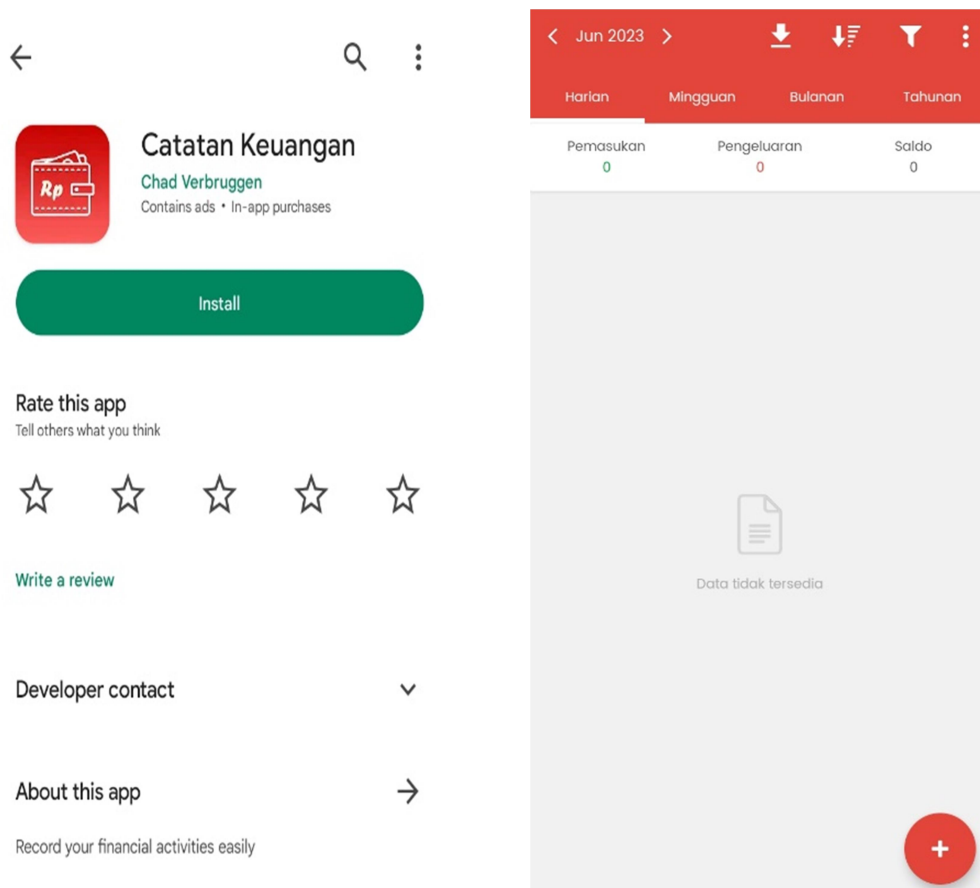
Rp

Catatan Keuangan

Chad Verbruggen

Contains ads • In-app purchases

Install

Rate this app

Tell others what you think

Write a review

Developer contact

About this app

Record your financial activities easily

Jun 2023

Harian | Mingguan | Bulanan | Tahunan

Pemasukan
0

Pengeluaran
0

Saldo
0

Data tidak tersedia

+